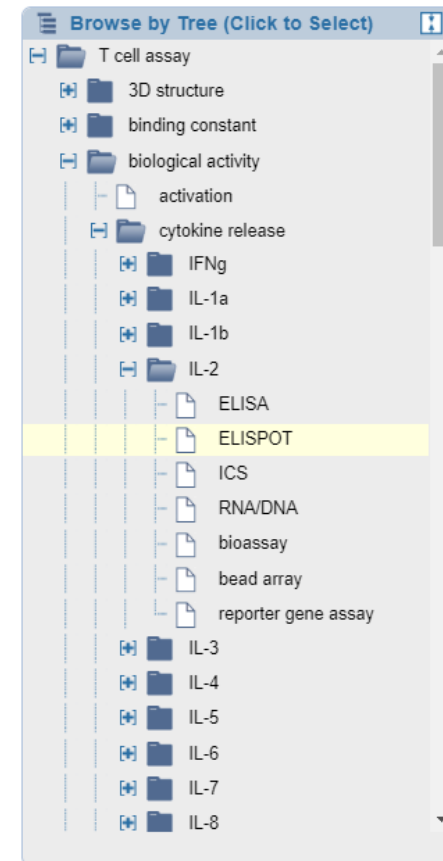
Browse by Tree (Click to Select)

T cell assay
3D structure
binding constant
biological activity
activation
cytokine release
IFNg
IL-1a
IL-1b
IL-2
ELISA
ELISPOT
ICS
RNA/DNA
bioassay
bead array
reporter gene assay
IL-3
IL-4
IL-5
IL-6
IL-7
IL-8